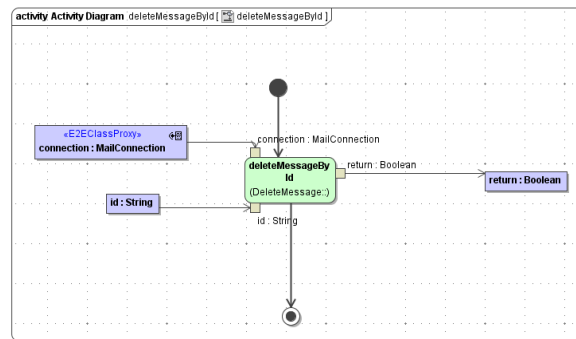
activity Activity Diagram deleteMessageById [ deleteMessageById ]

«E2EClassProxy»
connection : MailConnection

connection : MailConnection

deleteMessageById
(DeleteMessage::)

return : Boolean

return : Boolean

id : String

id : String